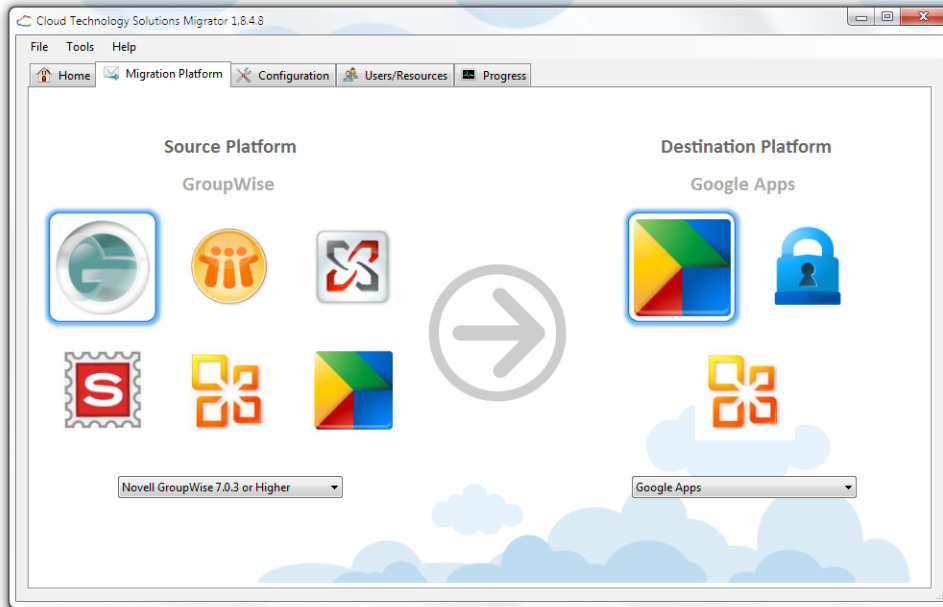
Cloud Technology Solutions Migrator 1.8.4.8

File Tools Help

Home Migration Platform Configuration Users/Resources Progress

Source Platform

GroupWise

Destination Platform

Google Apps

Novell GroupWise 7.0.3 or Higher

Google Apps